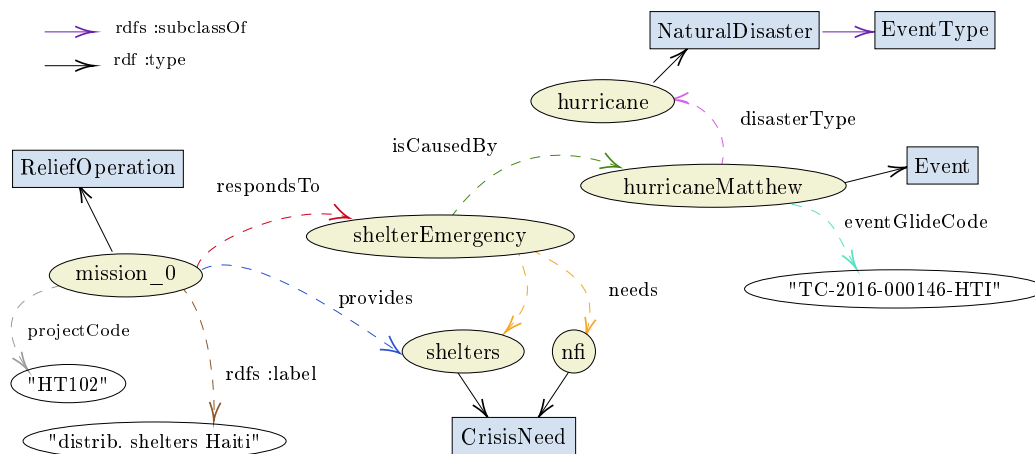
rdfs :subclassOf
rdf :type

NaturalDisaster
EventType
hurricane
disasterType
isCausedBy
ReliefOperation
hurricaneMatthew
Event
respondsTo
shelterEmergency
eventGlideCode
mission_0
"TC-2016-000146-HTI"
provides
needs
projectCode
shelters
nfi
rdfs :label
"HT102"
"distrib. shelters Haiti"
CrisisNeed